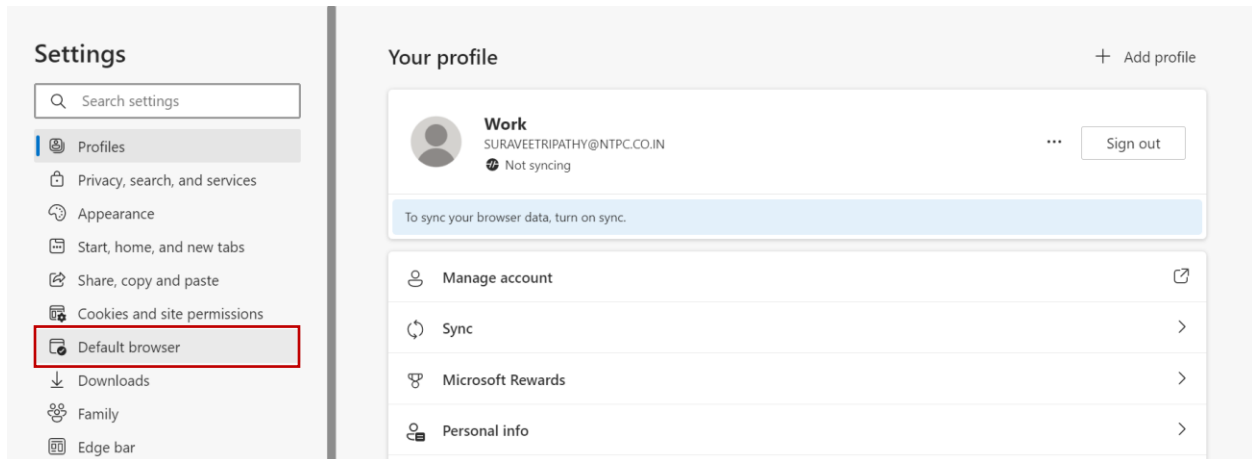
Settings

Search settings

Profiles
Privacy, search, and services
Appearance
Start, home, and new tabs
Share, copy and paste
Cookies and site permissions
Default browser
Downloads
Family
Edge bar

Your profile

+ Add profile

Work
SURAVEETRIPATHY@NTPC.CO.IN
Not syncing

...

Sign out

To sync your browser data, turn on sync.

Manage account

Sync

Microsoft Rewards

Personal info